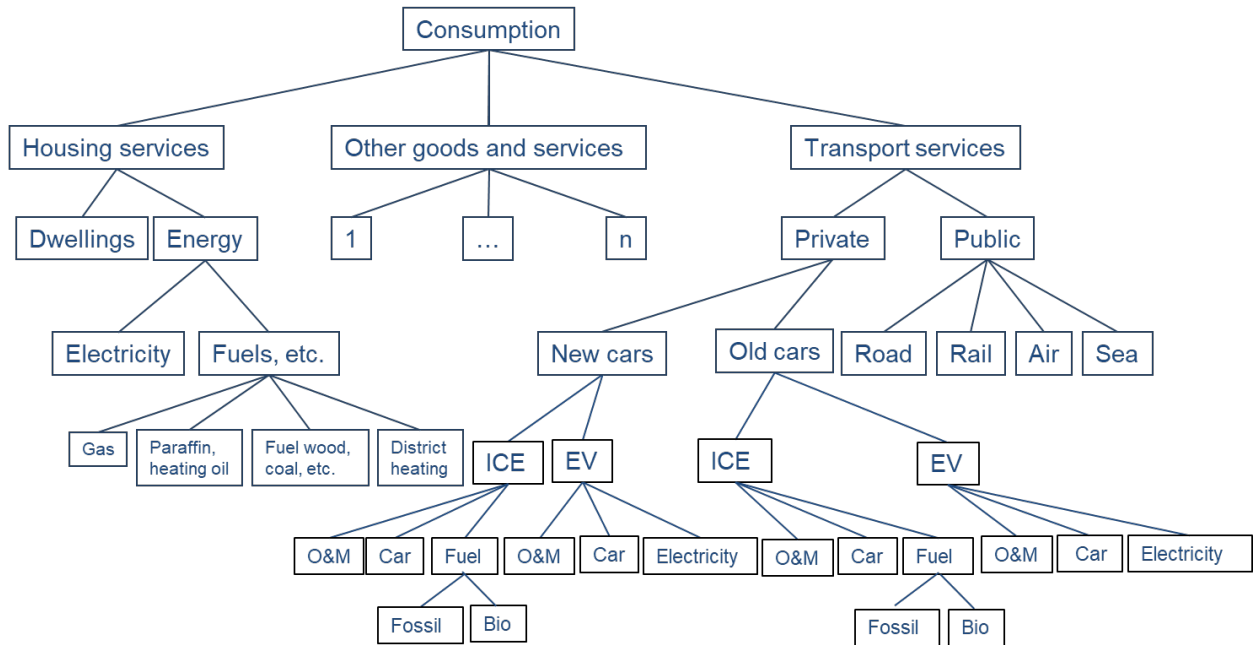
Consumption

Housing services

Other goods and services

Transport services

Dwellings

Energy

1

…

n

Private

Public

Electricity

Fuels, etc.

New cars

Old cars

Road

Rail

Air

Sea

Gas

Paraffin, heating oil

Fuel wood, coal, etc.

District heating

ICE

EV

ICE

EV

O&M

Car

Fuel

O&M

Car

Electricity

O&M

Car

Fuel

O&M

Car

Electricity

Fossil

Bio

Fossil

Bio